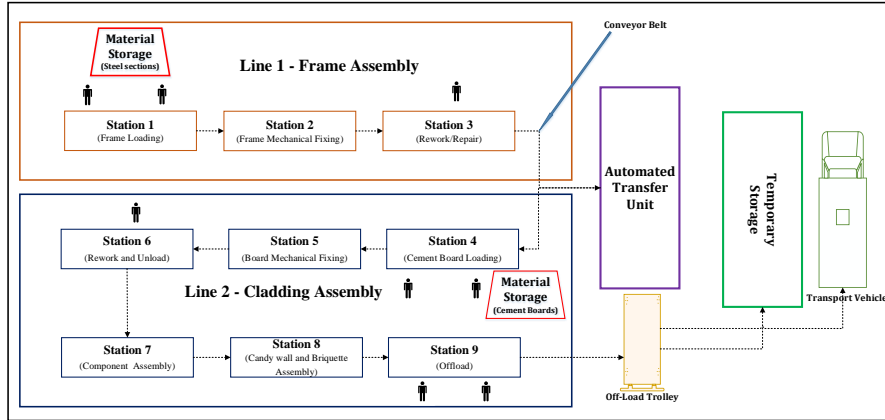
Material Storage (Steel sections)

Line 1 - Frame Assembly

Conveyor Belt

Station 1 (Frame Loading)

Station 2 (Frame Mechanical Fixing)

Station 3 (Rework/Repair)

Automated Transfer Unit

Temporary Storage

Station 6 (Rework and Unload)

Station 5 (Board Mechanical Fixing)

Station 4 (Cement Board Loading)

Line 2 - Cladding Assembly

Material Storage (Cement Boards)

Station 7 (Component Assembly)

Station 8 (Candy wall and Briquette Assembly)

Station 9 (Offload)

Off-Load Trolley

Transport Vehicle